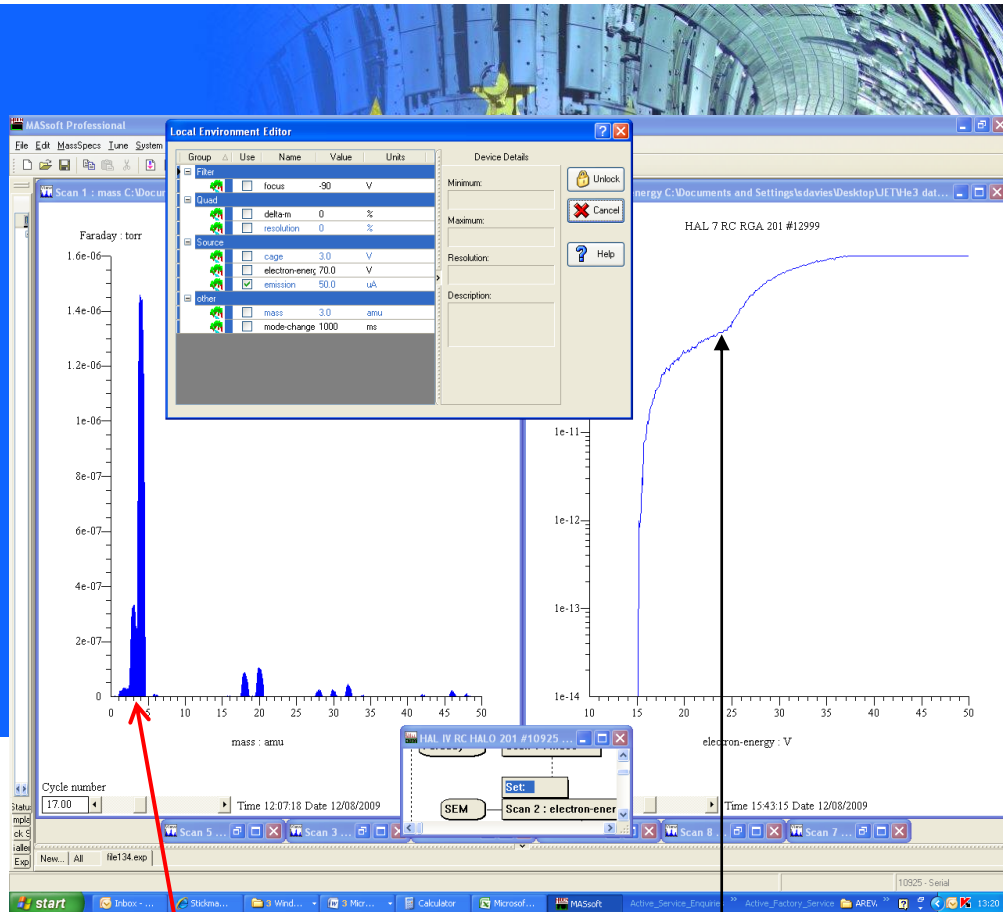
MASsoft Professional

File Edit MassSpecs Tune System

Local Environment Editor

| Group | Use | Name | Value | Units |
|---|---|---|---|---|
| Filter | | | | |
| | | focus | -90 | V |
| Quad | | | | |
| | | delta-m | 0 | % |
| | | resolution | 0 | % |
| Source | | | | |
| | | cage | 3.0 | V |
| | | electron-energ | 70.0 | V |
| | ✓ | emission | 50.0 | uA |
| other | | | | |
| | | mass | 3.0 | amu |
| | | mode-change | 1000 | ms |

Device Details

Minimum:

Maximum:

Resolution:

Description:

Unlock

Cancel

Help

Scan 1 : mass C:\Docu

Faraday : torr

1.6e-06
1.4e-06
1.2e-06
1e-06
8e-07
6e-07
4e-07
2e-07
0

0 5 10 15 20 25 30 35 40 45 50

mass : amu

Cycle number

17.00

Time 12:07:18 Date 12/08/2009

energy C:\Documents and Settings\sdavies\Desktop\JET\He3 dat...

HAL 7 RC RGA 201 #12999

1e-11
1e-12
1e-13
1e-14

10 15 20 25 30 35 40 45 50

electron-energy : V

Time 15:43:15 Date 12/08/2009

HAL IV RC HALO 201 #10925 ...

Set:

SEM

Scan 2 : electron-ener

Scan 5 ...

Scan 3 ...

Scan 8 ...

Scan 7 ...

Status
mple
ck S
ialle
Exp

New... All file134.exp

10925 - Serial

start

Inbox - ...

Stickma...

3 Wind...

3 Micr...

Calculator

Microsof...

MASsoft

Active_Service_Enquiries

Active_Factory_Service

AREV

13:20